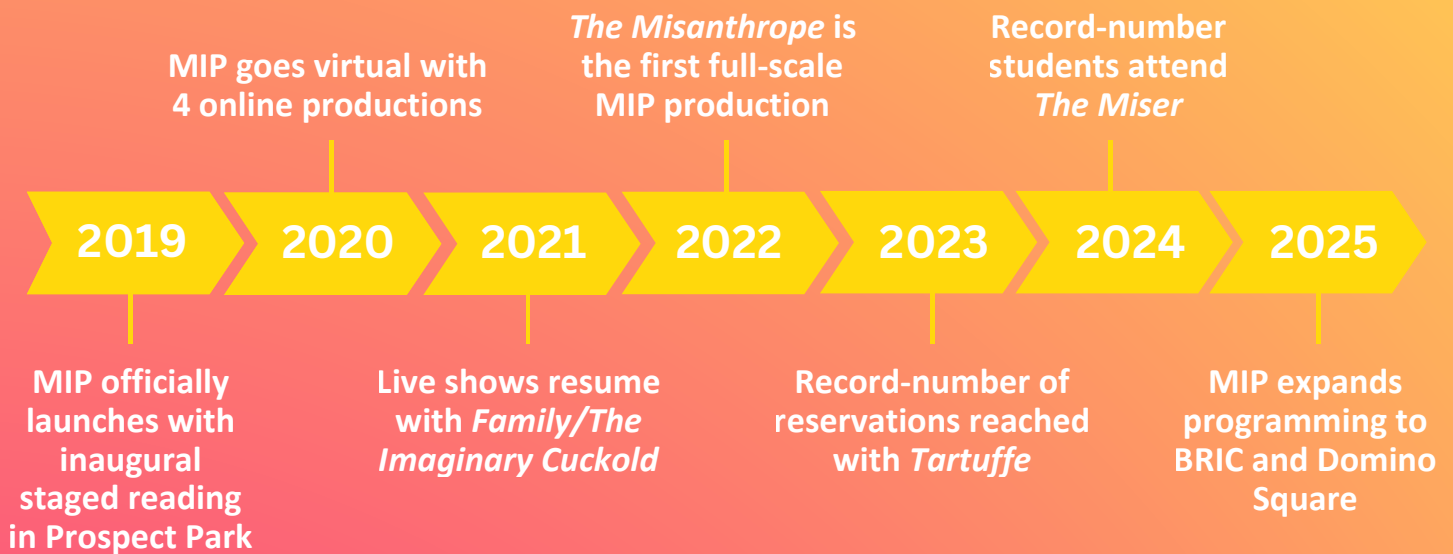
MIP goes virtual with 4 online productions

*The Misanthrope* is the first full-scale MIP production

Record-number students attend *The Miser*

2019

2020

2021

2022

2023

2024

2025

MIP officially launches with inaugural staged reading in Prospect Park

Live shows resume with *Family/The Imaginary Cuckold*

Record-number of reservations reached with *Tartuffe*

MIP expands programming to BRIC and Domino Square